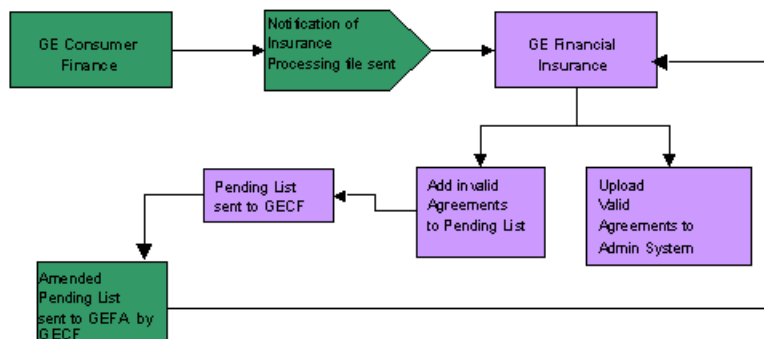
GE Consumer Finance

Notification of Insurance Processing file sent

GE Financial Insurance

Pending List sent to GECF

Add invalid Agreements to Pending List

Upload Valid Agreements to Admin System

Amended Pending List sent to GEFA by GECF